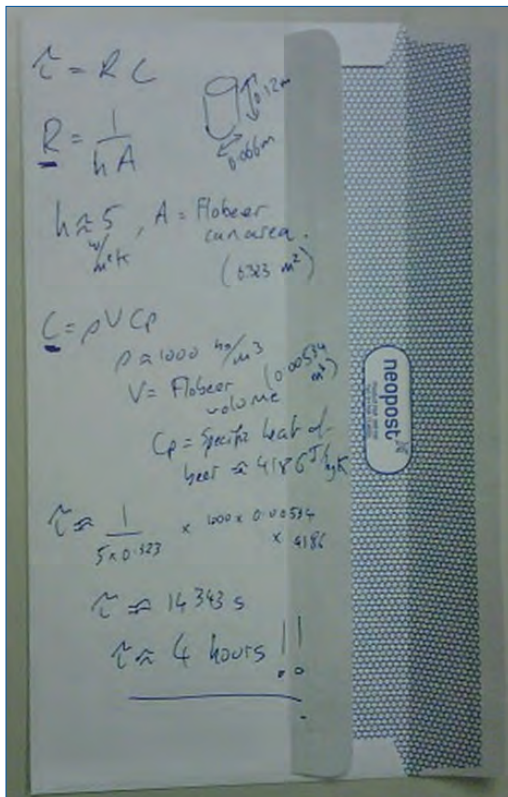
$\tau = RC$

$0.12m$

$0.066m$

$R = \frac{1}{hA}$

$h \approx 5$ $W/m^2K$, A = Flobeer surface area. ($0.323 \ m^2$)

$C = \rho V C_p$

$\rho \approx 1000 \ kg/m^3$

V = Flobeer volume ($0.00534 \ m^3$)

$C_p$ = Specific heat of beer $\approx 4186 \ J/kgK$

$\tau \approx \frac{1}{5 \times 0.323} \times 1000 \times 0.00534 \times 4186$

$\tau \approx 14343 s$

$\tau \approx 4$ hours !!

neopost